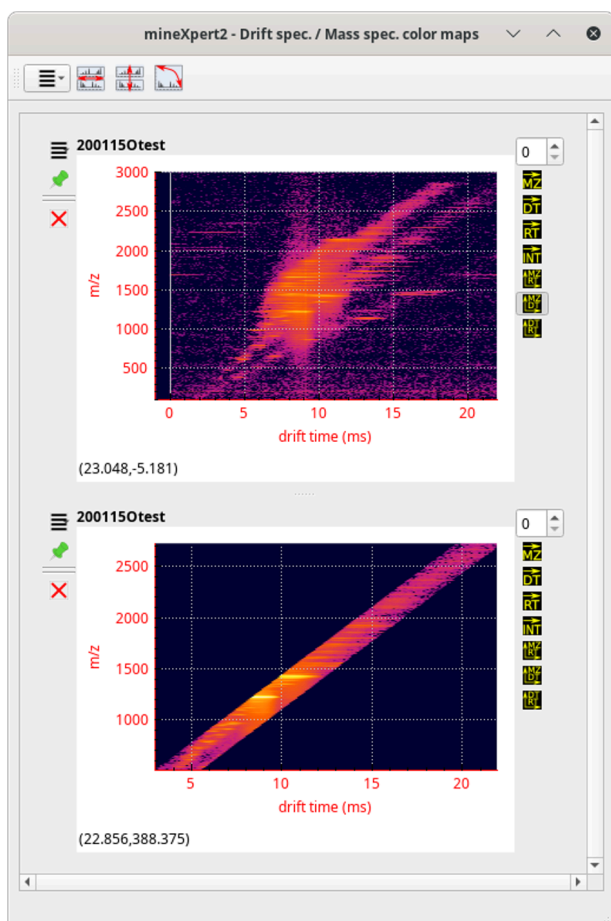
mineXpert2 - Drift spec. / Mass spec. color maps

200115Otest

0

3000
2500
2000
1500
1000
500

m/z

0 5 10 15 20
drift time (ms)

MZ
DT
RT
INT
MZ RT
MZ DT
DT RT

(23.048,-5.181)

200115Otest

0

2500
2000
1500
1000

m/z

5 10 15 20
drift time (ms)

MZ
DT
RT
INT
MZ RT
MZ DT
DT RT

(22.856,388.375)